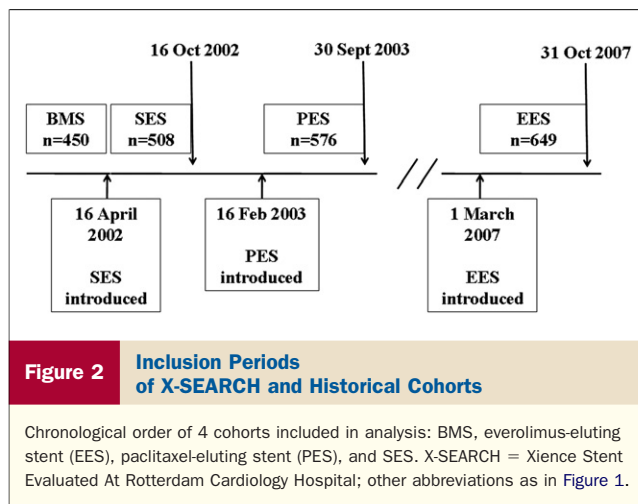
16 Oct 2002

30 Sept 2003

31 Oct 2007

BMS
n=450

SES
n=508

PES
n=576

EES
n=649

16 April 2002

SES introduced

16 Feb 2003

PES introduced

1 March 2007

EES introduced

Figure 2

Inclusion Periods of X-SEARCH and Historical Cohorts

Chronological order of 4 cohorts included in analysis: BMS, everolimus-eluting stent (EES), paclitaxel-eluting stent (PES), and SES. X-SEARCH = Xience Stent Evaluated At Rotterdam Cardiology Hospital; other abbreviations as in Figure 1.